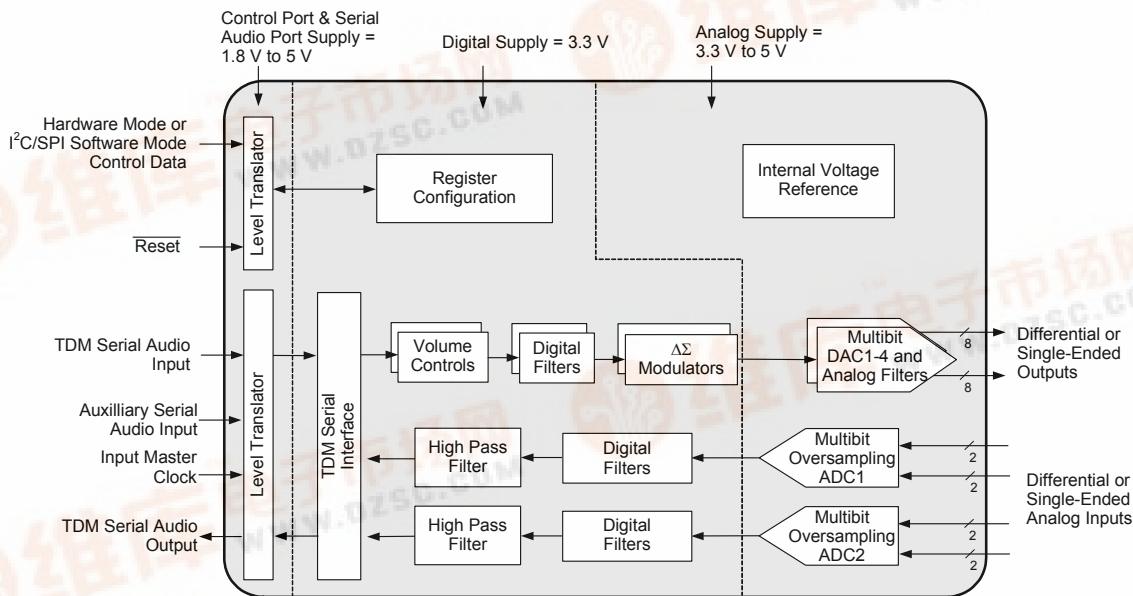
Control Port & Serial Audio Port Supply = 1.8 V to 5 V

Digital Supply = 3.3 V

Analog Supply = 3.3 V to 5 V

Hardware Mode or I$^2$C/SPI Software Mode Control Data

$\overline{\text{Reset}}$

Level Translator

Register Configuration

Internal Voltage Reference

TDM Serial Audio Input

Auxilliary Serial Audio Input

Input Master Clock

TDM Serial Audio Output

Level Translator

TDM Serial Interface

Volume Controls

Digital Filters

$\Delta\Sigma$ Modulators

Multibit DAC1-4 and Analog Filters

8

8

Differential or Single-Ended Outputs

High Pass Filter

Digital Filters

Multibit Oversampling ADC1

2

2

Differential or Single-Ended Analog Inputs

High Pass Filter

Digital Filters

Multibit Oversampling ADC2

2

2

www.dzsc.com

www.dzsc.com